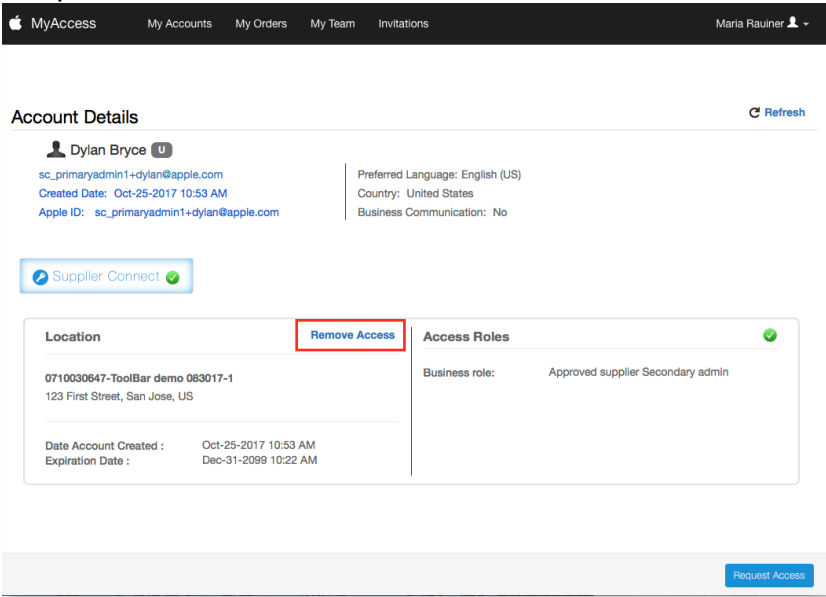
MyAccess My Accounts My Orders My Team Invitations Maria Rauiner

Account Details

Refresh

Dylan Bryce U

sc_primaryadmin1+dylan@apple.com
Created Date: Oct-25-2017 10:53 AM
Apple ID: sc_primaryadmin1+dylan@apple.com

Preferred Language: English (US)
Country: United States
Business Communication: No

Supplier Connect

Location

Remove Access

0710030647-ToolBar demo 083017-1
123 First Street, San Jose, US

Date Account Created : Oct-25-2017 10:53 AM
Expiration Date : Dec-31-2099 10:22 AM

Access Roles

Business role: Approved supplier Secondary admin

Request Access